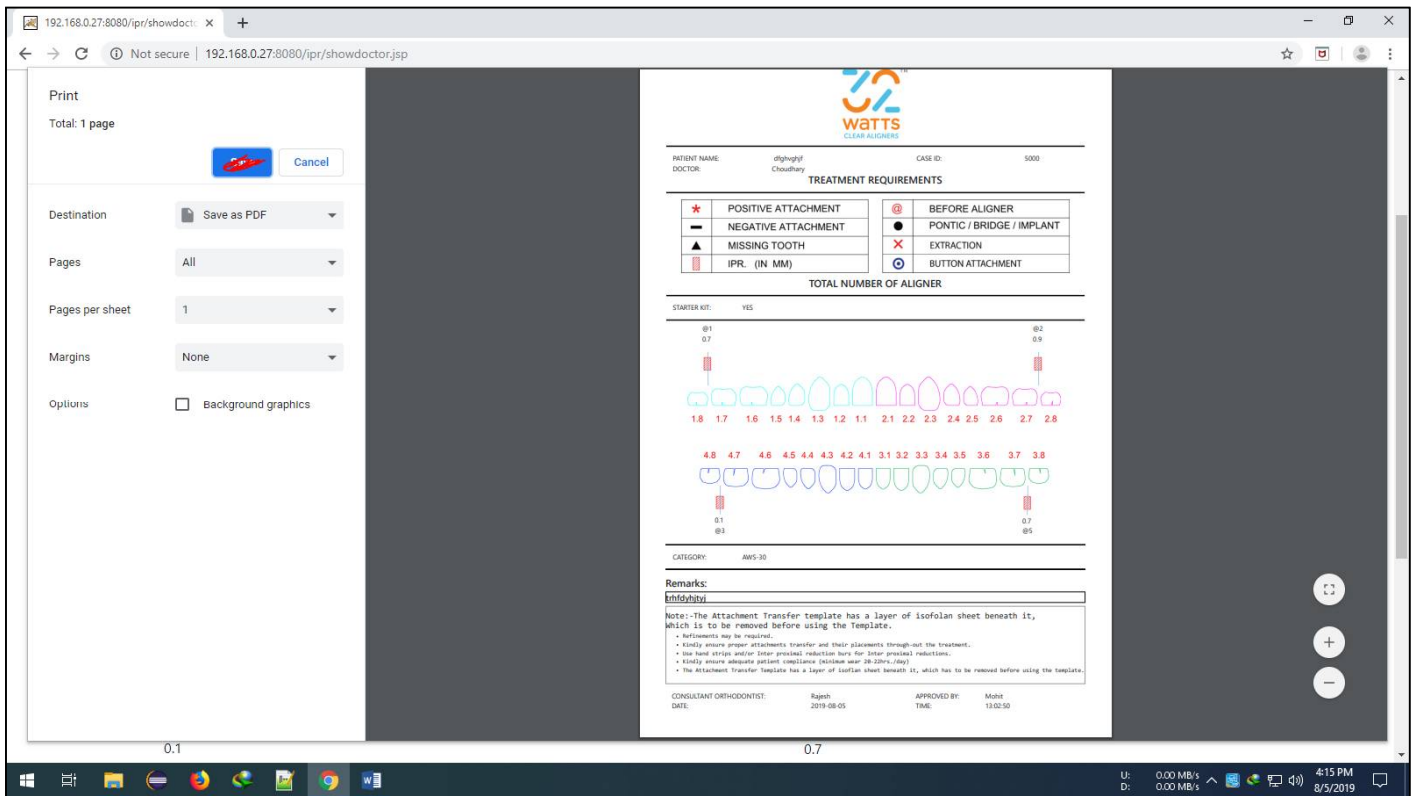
192.168.0.27:8080/ipr/showdocto ×

Not secure | 192.168.0.27:8080/ipr/showdoctor.jsp

Print
Total: 1 page

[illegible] Cancel

Destination Save as PDF
Pages All
Pages per sheet 1
Margins None
Options Background graphics

WATTS
CLEAR ALIGNERS

PATIENT NAME: dfghvghjf CASE ID: 5000
DOCTOR: Choudhary
TREATMENT REQUIREMENTS

| | POSITIVE ATTACHMENT | | BEFORE ALIGNER |
|---|---|---|---|
| | NEGATIVE ATTACHMENT | | PONTIC / BRIDGE / IMPLANT |
| | MISSING TOOTH | | EXTRACTION |
| | IPR. (IN MM) | | BUTTON ATTACHMENT |

TOTAL NUMBER OF ALIGNER

STARTER KIT: YES

@1
0.7

@2
0.9

1.8 1.7 1.6 1.5 1.4 1.3 1.2 1.1 2.1 2.2 2.3 2.4 2.5 2.6 2.7 2.8

4.8 4.7 4.6 4.5 4.4 4.3 4.2 4.1 3.1 3.2 3.3 3.4 3.5 3.6 3.7 3.8

0.1
@3

0.7
@5

CATEGORY: AWS-30

Remarks:
trhfdyhjtyj

Note:-The Attachment Transfer template has a layer of isofolan sheet beneath it, Which is to be removed before using the Template.
• Refinements may be required.
• Kindly ensure proper attachments transfer and their placements through-out the treatment.
• Use hand strips and/or Inter proximal reduction burs for Inter proximal reductions.
• Kindly ensure adequate patient compliance (minimum wear 20-22hrs./day)
• The Attachment Transfer Template has a layer of isofolan sheet beneath it, which has to be removed before using the template.

CONSULTANT ORTHODONTIST: Rajesh APPROVED BY: Mohit
DATE: 2019-08-05 TIME: 13:02:50

0.1 0.7

U: 0.00 MB/s
D: 0.00 MB/s
4:15 PM
8/5/2019